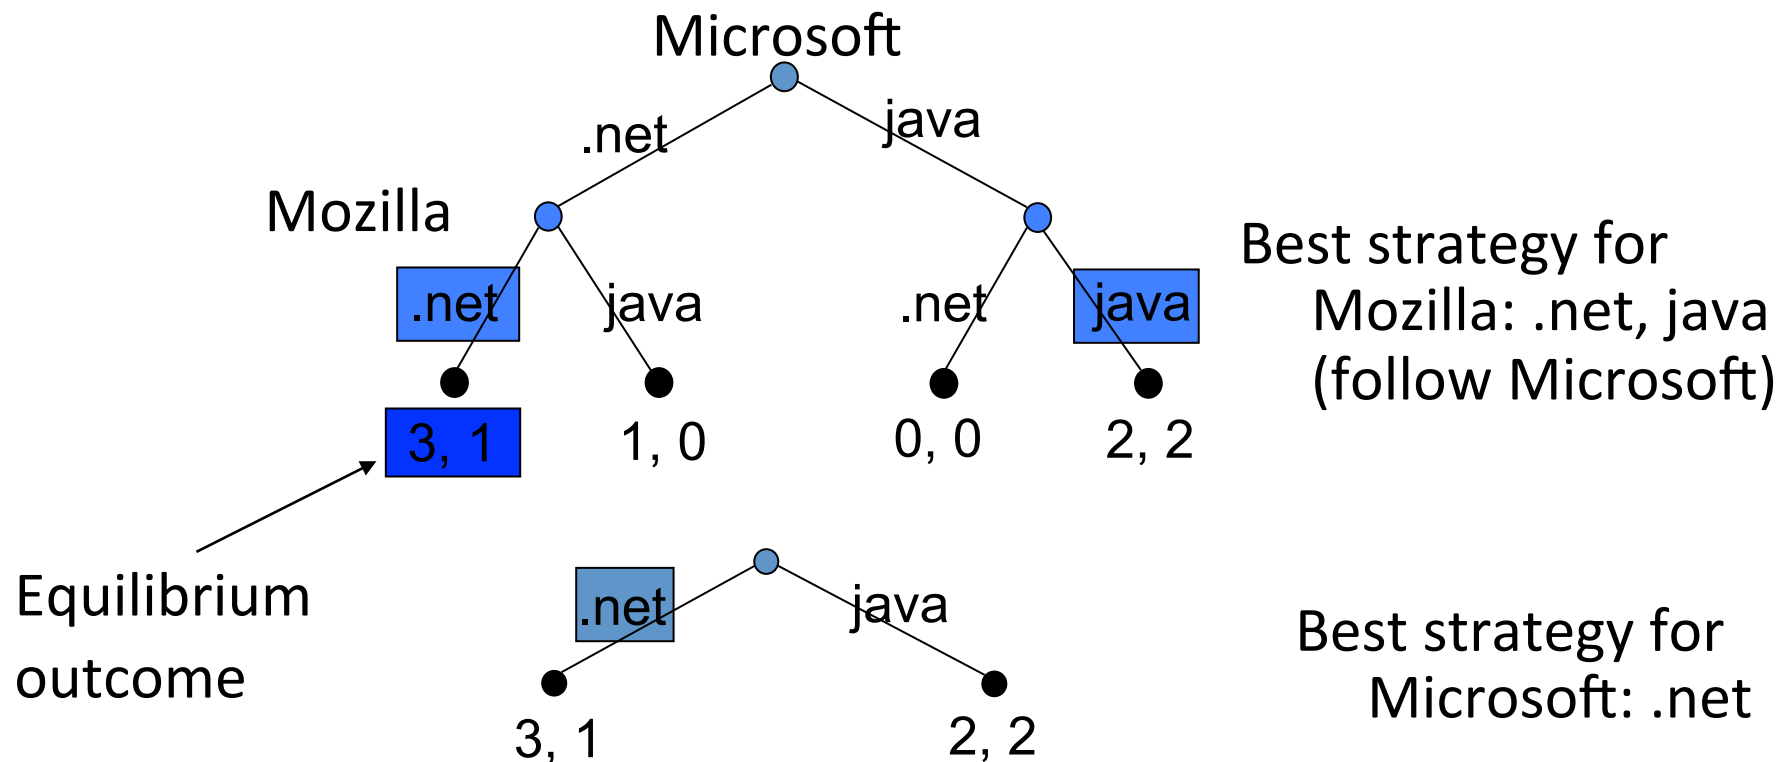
Microsoft

.net

java

Mozilla

.net

java

.net

java

3, 1

1, 0

0, 0

2, 2

Best strategy for Mozilla: .net, java (follow Microsoft)

Equilibrium outcome

.net

java

3, 1

2, 2

Best strategy for Microsoft: .net